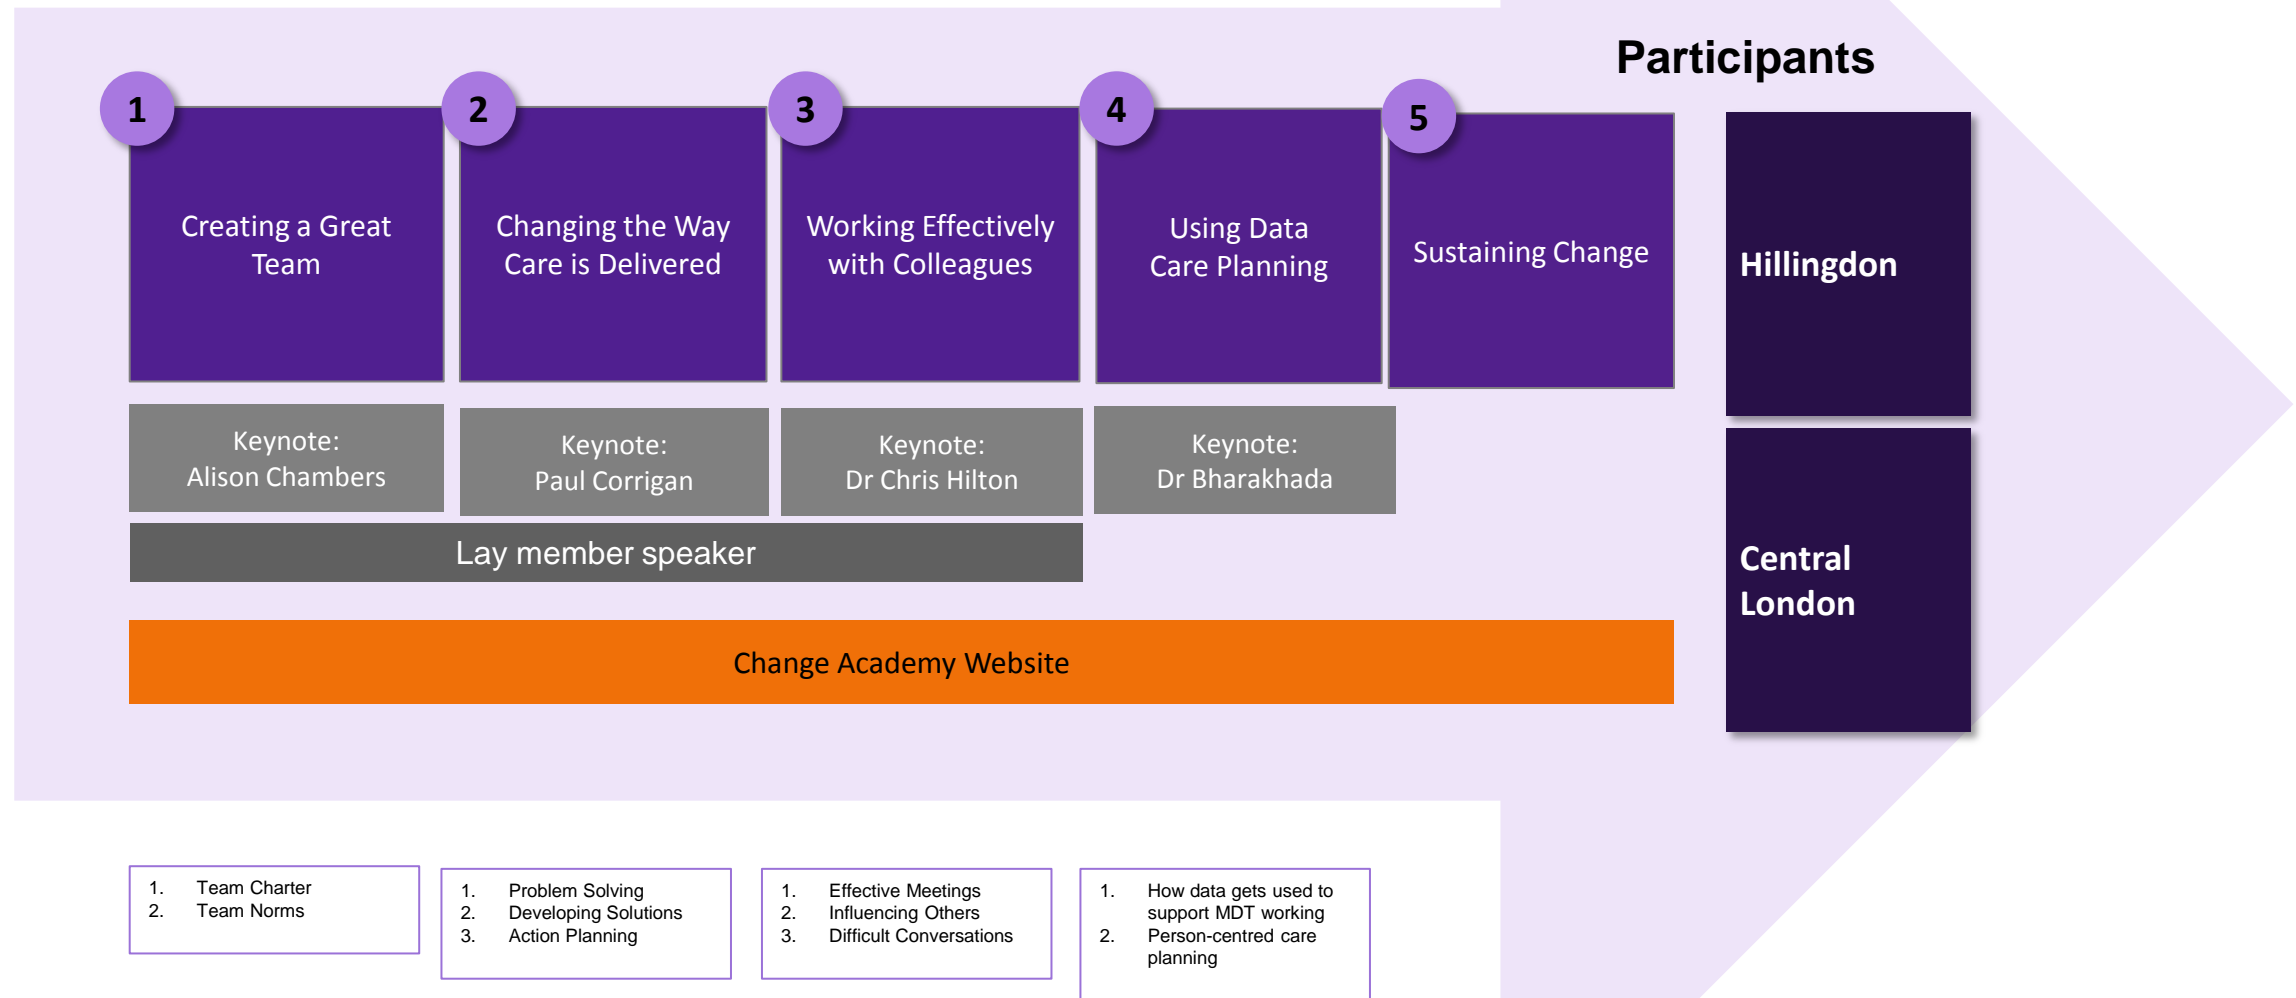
Participants

1
Creating a Great Team

2
Changing the Way Care is Delivered

3
Working Effectively with Colleagues

4
Using Data Care Planning

5
Sustaining Change

Hillingdon

Central London

Keynote: Alison Chambers

Keynote: Paul Corrigan

Keynote: Dr Chris Hilton

Keynote: Dr Bharakhada

Lay member speaker

Change Academy Website

1. Team Charter
2. Team Norms

1. Problem Solving
2. Developing Solutions
3. Action Planning

1. Effective Meetings
2. Influencing Others
3. Difficult Conversations

1. How data gets used to support MDT working
2. Person-centred care planning